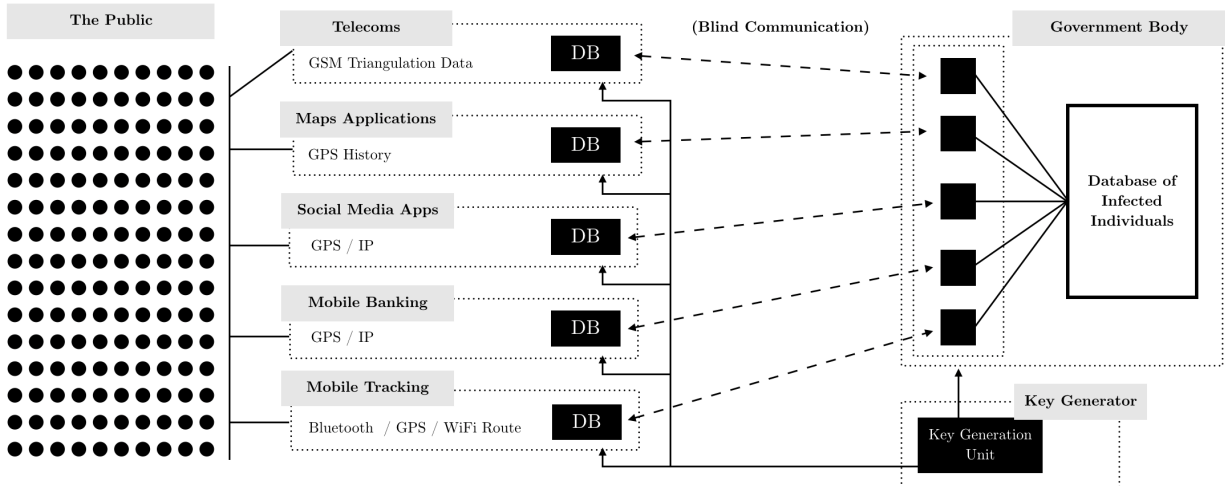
The Public

Telecoms

GSM Triangulation Data

DB

Maps Applications

GPS History

DB

Social Media Apps

GPS / IP

DB

Mobile Banking

GPS / IP

DB

Mobile Tracking

Bluetooth / GPS / WiFi Route

DB

(Blind Communication)

Government Body

Database of Infected Individuals

Key Generator

Key Generation Unit